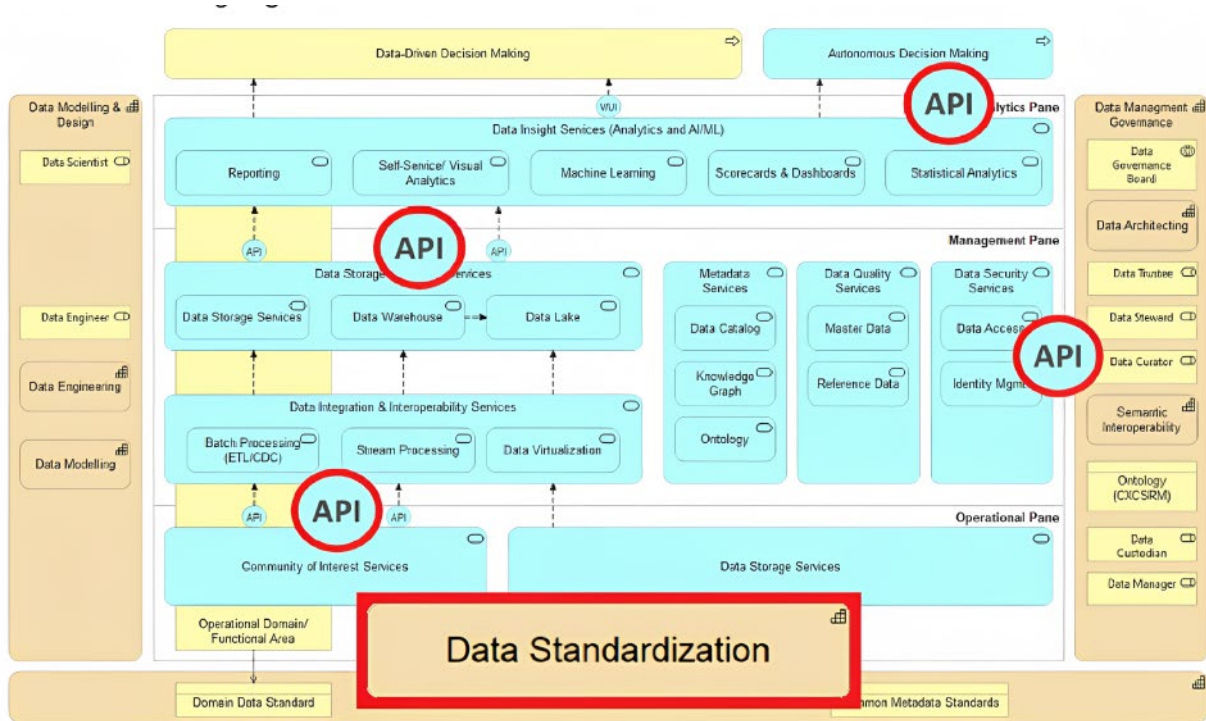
Data-Driven Decision Making

Autonomous Decision Making

API

alytics Pane

Data Modelling & Design

Data Scientist

Data Engineer

Data Engineering

Data Modelling

VUI

Data Insight Services (Analytics and AI/ML)

Reporting

Self-Service/ Visual Analytics

Machine Learning

Scorecards & Dashboards

Statistical Analytics

API

API

API

Management Pane

Data Storag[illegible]ervices

Data Storage Services

Data Warehouse

Data Lake

Metadata Services

Data Catalog

Knowledge Graph

Ontology

Data Quality Services

Master Data

Reference Data

Data Security Services

Data Acces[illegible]

Identity Mgm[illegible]

API

Data Integration & Interoperability Services

Batch Processing (ETL/CDC)

Stream Processing

Data Virtualization

API

API

API

Operational Pane

Community of Interest Services

Data Storage Services

Operational Domain/ Functional Area

Data Standardization

Domain Data Standard

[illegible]mon Metadata Standards

Data Managment Governance

Data Governance Board

Data Architecting

Data Trustee

Data Steward

Data Curator

Semantic Interoperability

Ontology (CXCSIRM)

Data Custodian

Data Manager